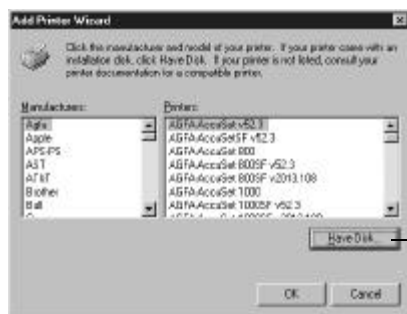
Add Printer Wizard

Click the manufacturer and model of your printer. If your printer came with an installation disk, click Have Disk. If your printer is not listed, consult your printer documentation for a compatible printer.

Manufacturers:
Agfa
Apple
APS-PS
AST
AT&T
Brother
Bull
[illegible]

Printers:
AGFA-AccuSet v52.3
AGFA-AccuSetSF v52.3
AGFA-AccuSet 800
AGFA-AccuSet 800SF v52.3
AGFA-AccuSet 800SF v2013.108
AGFA-AccuSet 1000
AGFA-AccuSet 1000SF v52.3
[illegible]

Have Disk...

OK
Cancel